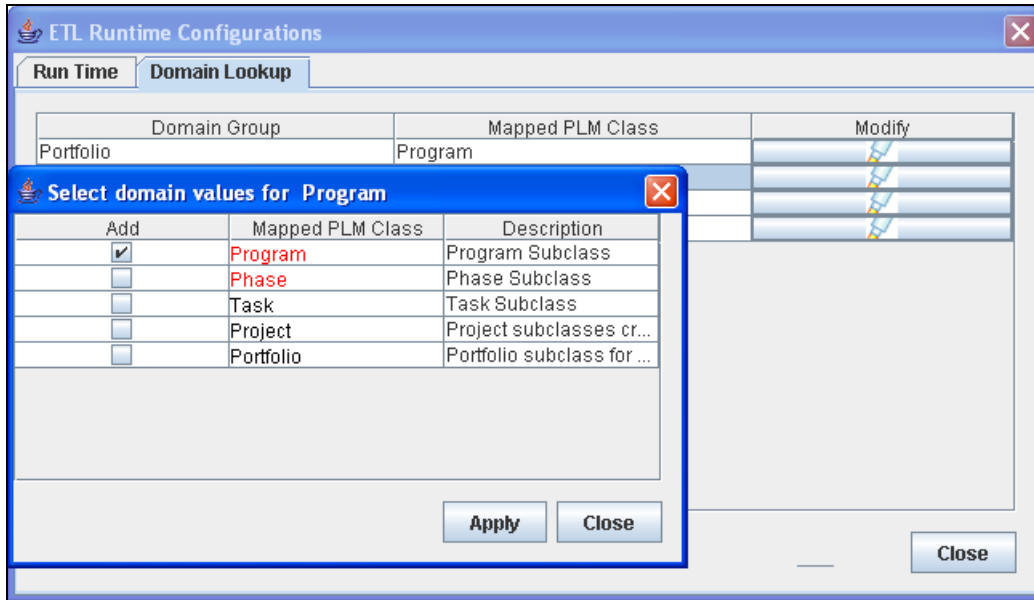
ETL Runtime Configurations

Run Time | Domain Lookup

| Domain Group | Mapped PLM Class | Modify |
|---|---|---|
| Portfolio | Program | |

Select domain values for Program

| Add | Mapped PLM Class | Description |
|---|---|---|
| ✔ | Program | Program Subclass |
| | Phase | Phase Subclass |
| | Task | Task Subclass |
| | Project | Project subclasses cr... |
| | Portfolio | Portfolio subclass for ... |

Apply Close

Close